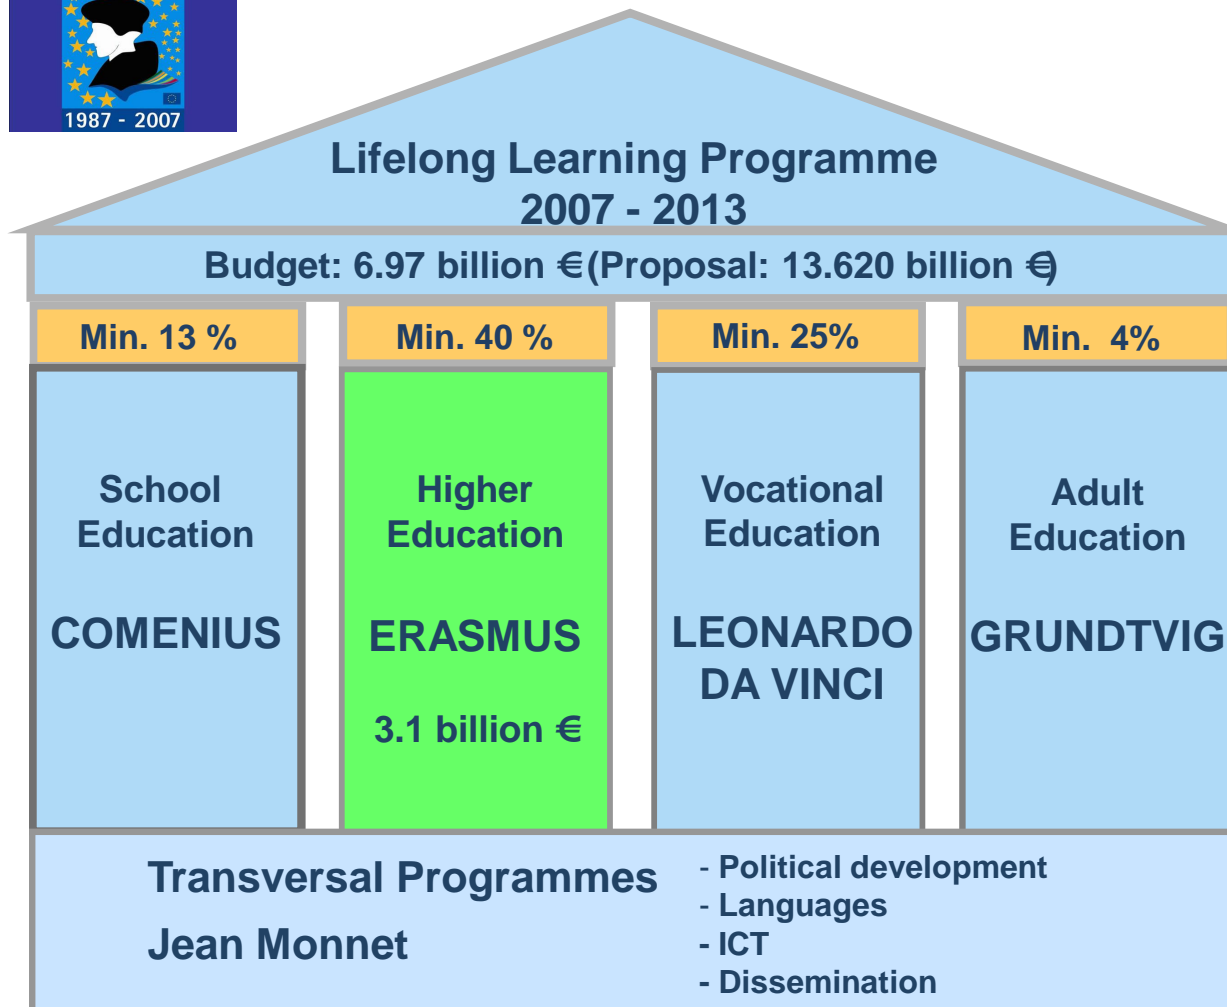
1987 - 2007

Lifelong Learning Programme
2007 - 2013

Budget: 6.97 billion €(Proposal: 13.620 billion €)

Min. 13 %

Min. 40 %

Min. 25%

Min. 4%

School Education

COMENIUS

Higher Education

ERASMUS

3.1 billion €

Vocational Education

LEONARDO DA VINCI

Adult Education

GRUNDTVIG

Transversal Programmes

Jean Monnet

- Political development
- Languages
- ICT
- Dissemination